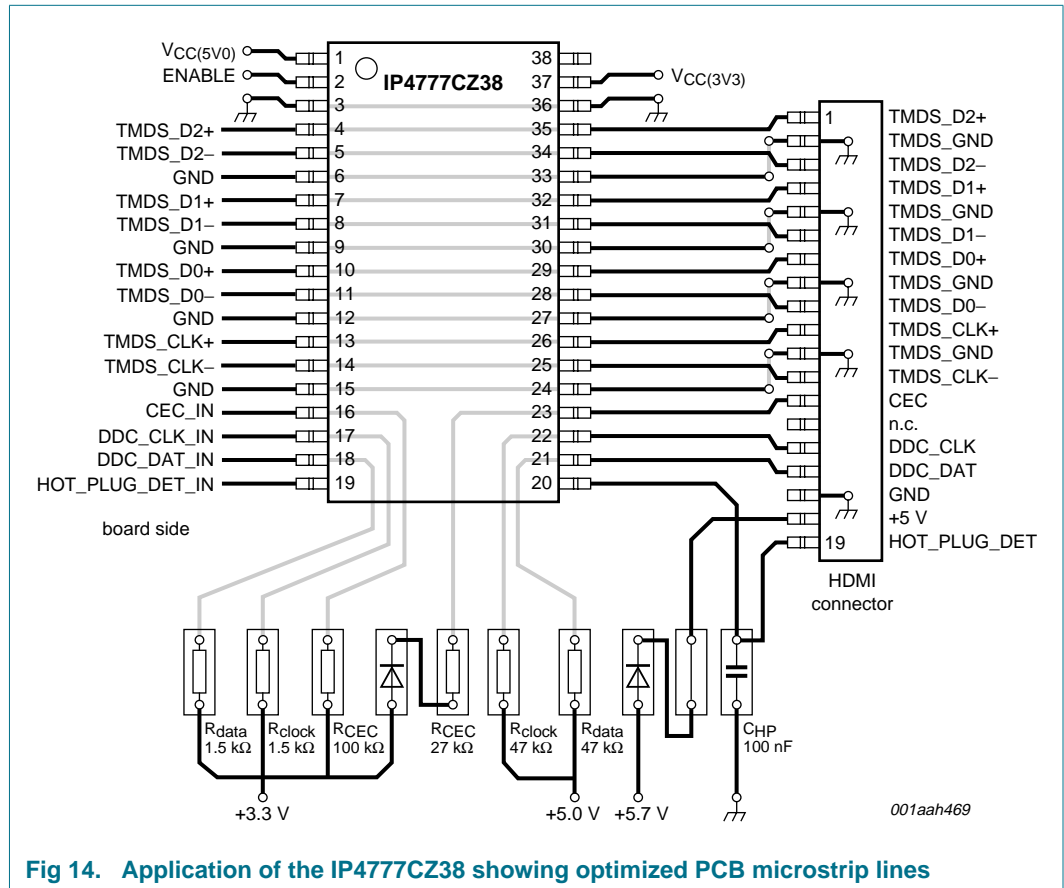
$V_{CC(5V0)}$
ENABLE
IP4777CZ38
1
2
3
4
5
6
7
8
9
10
11
12
13
14
15
16
17
18
19
38
37
36
35
34
33
32
31
30
29
28
27
26
25
24
23
22
21
20
$V_{CC(3V3)}$
TMDS_D2+
TMDS_D2–
GND
TMDS_D1+
TMDS_D1–
GND
TMDS_D0+
TMDS_D0–
GND
TMDS_CLK+
TMDS_CLK–
GND
CEC_IN
DDC_CLK_IN
DDC_DAT_IN
HOT_PLUG_DET_IN
board side
1
19
TMDS_D2+
TMDS_GND
TMDS_D2–
TMDS_D1+
TMDS_GND
TMDS_D1–
TMDS_D0+
TMDS_GND
TMDS_D0–
TMDS_CLK+
TMDS_GND
TMDS_CLK–
CEC
n.c.
DDC_CLK
DDC_DAT
GND
+5 V
HOT_PLUG_DET
HDMI connector
$R_{data}$ 1.5 kΩ
$R_{clock}$ 1.5 kΩ
$R_{CEC}$ 100 kΩ
$R_{CEC}$ 27 kΩ
$R_{clock}$ 47 kΩ
$R_{data}$ 47 kΩ
$C_{HP}$ 100 nF
+3.3 V
+5.0 V
+5.7 V
001aah469

Fig 14. Application of the IP4777CZ38 showing optimized PCB microstrip lines